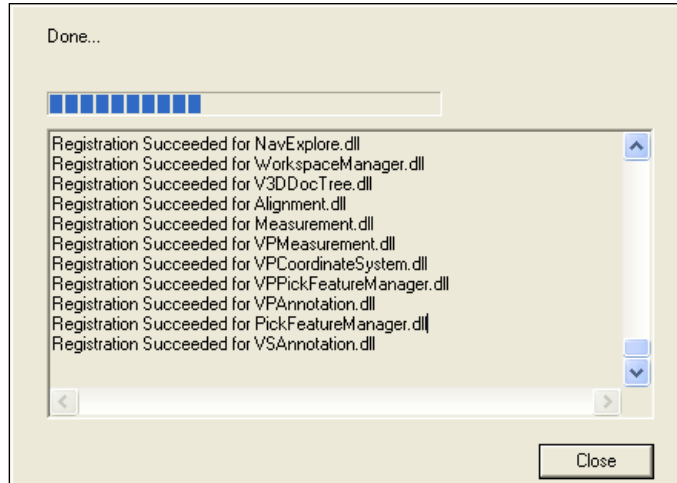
Done...

Registration Succeeded for NavExplore.dll
Registration Succeeded for WorkspaceManager.dll
Registration Succeeded for V3DDocTree.dll
Registration Succeeded for Alignment.dll
Registration Succeeded for Measurement.dll
Registration Succeeded for VPMeasurement.dll
Registration Succeeded for VPCoordinateSystem.dll
Registration Succeeded for VPPickFeatureManager.dll
Registration Succeeded for VPAnnotation.dll
Registration Succeeded for PickFeatureManager.dll
Registration Succeeded for VSAnnotation.dll

Close